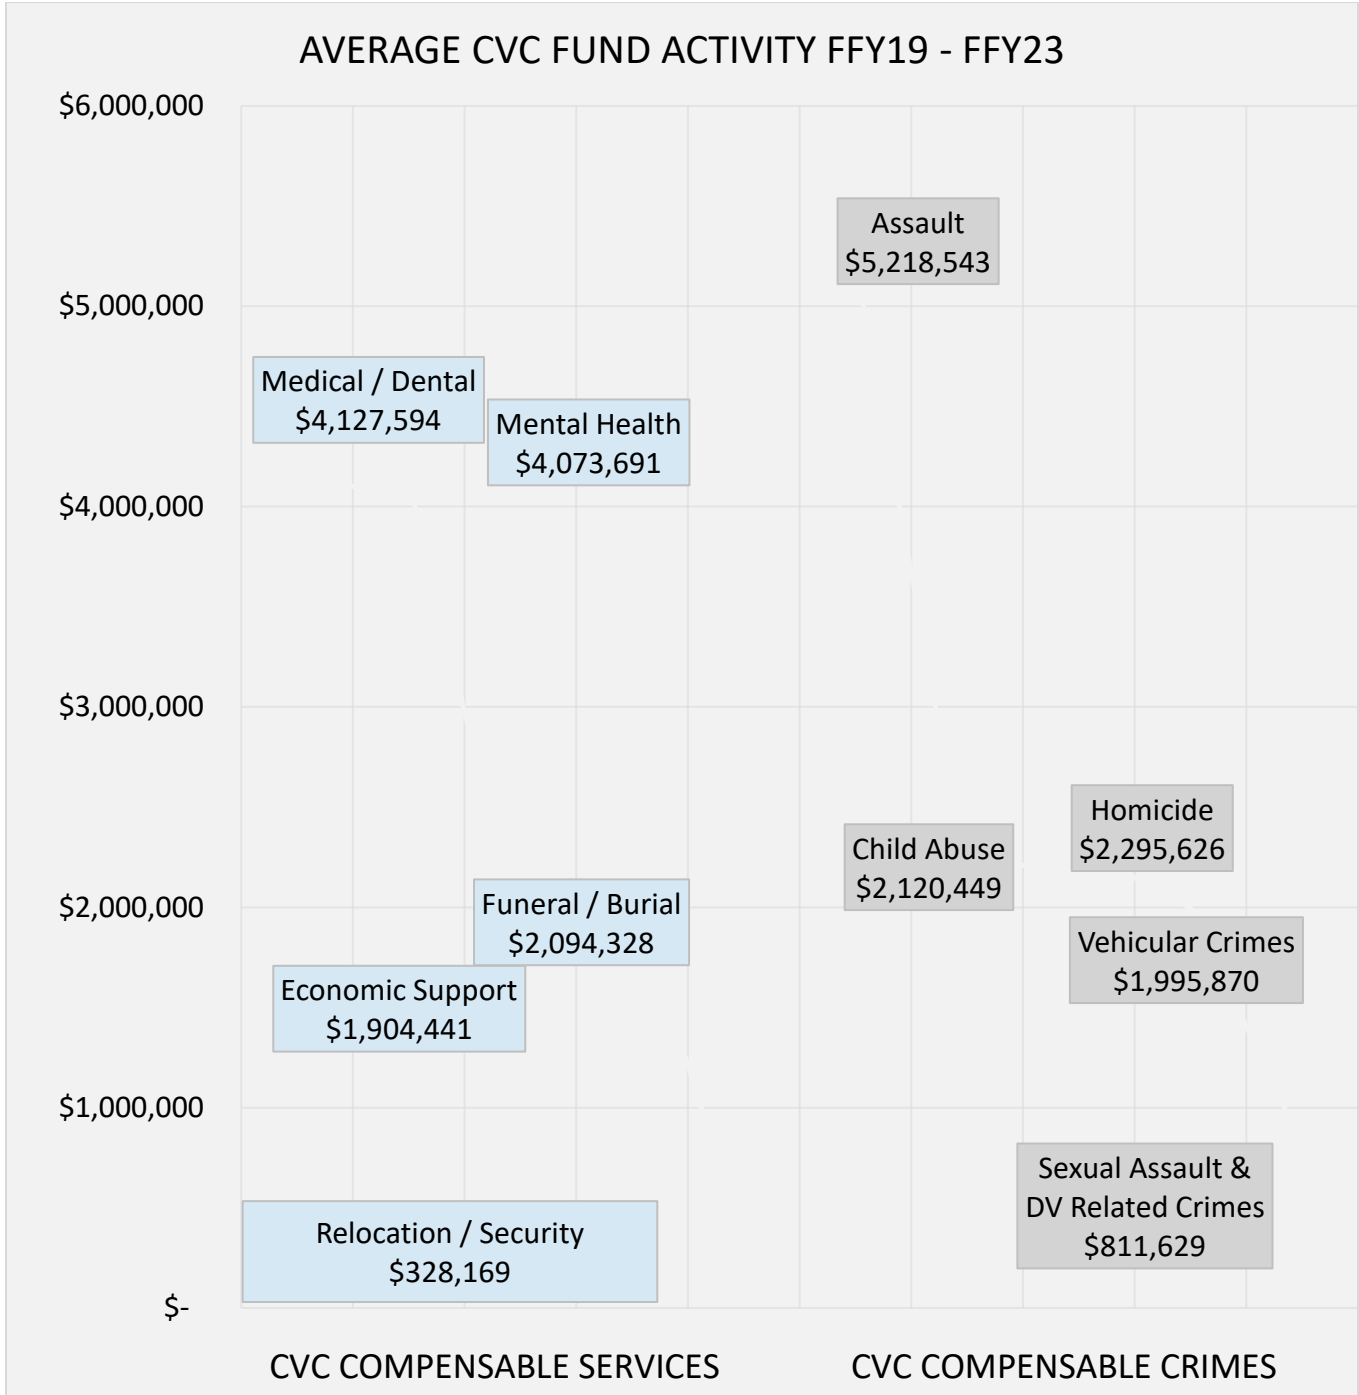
AVERAGE CVC FUND ACTIVITY FFY19 - FFY23

$6,000,000
$5,000,000
$4,000,000
$3,000,000
$2,000,000
$1,000,000
$-

Assault
$5,218,543

Medical / Dental
$4,127,594

Mental Health
$4,073,691

Homicide
$2,295,626

Child Abuse
$2,120,449

Funeral / Burial
$2,094,328

Vehicular Crimes
$1,995,870

Economic Support
$1,904,441

Sexual Assault &
DV Related Crimes
$811,629

Relocation / Security
$328,169

CVC COMPENSABLE SERVICES

CVC COMPENSABLE CRIMES